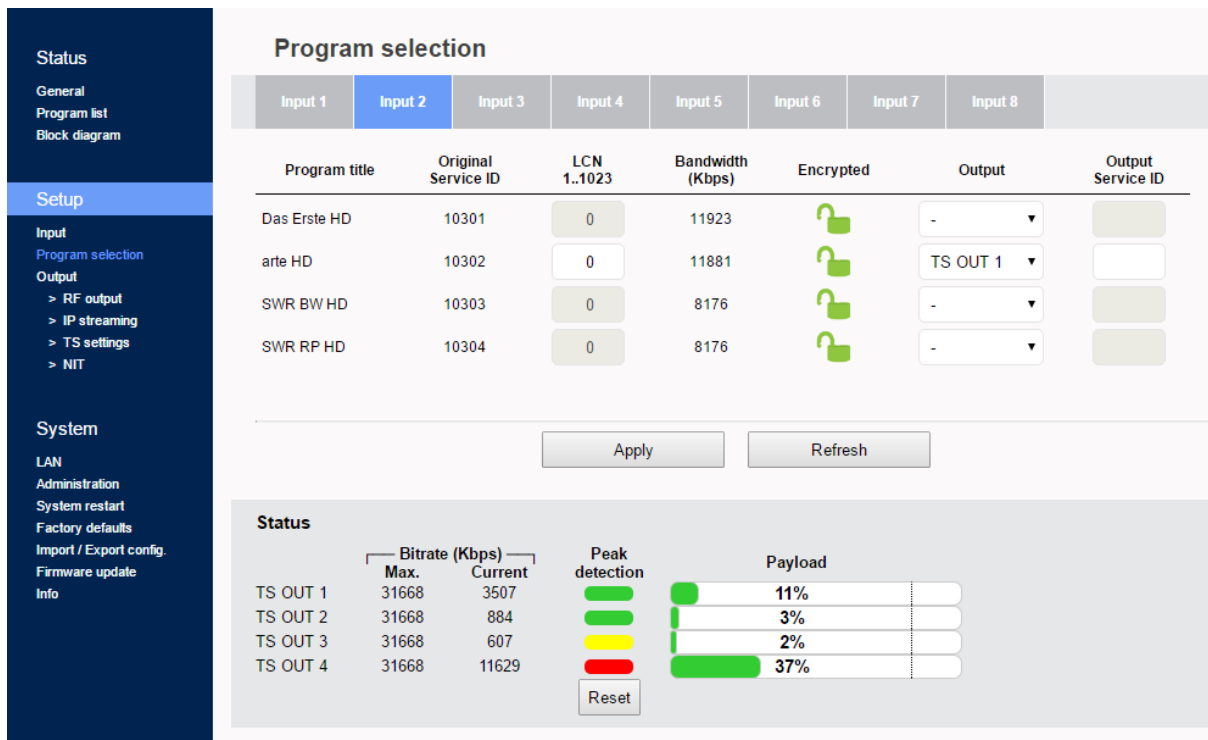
Status
General
Program list
Block diagram

Setup
Input
Program selection
Output
> RF output
> IP streaming
> TS settings
> NIT

System
LAN
Administration
System restart
Factory defaults
Import / Export config.
Firmware update
Info

Program selection

Input 1 | Input 2 | Input 3 | Input 4 | Input 5 | Input 6 | Input 7 | Input 8

| Program title | Original Service ID | LCN 1..1023 | Bandwidth (Kbps) | Encrypted | Output | Output Service ID |
|---|---|---|---|---|---|---|
| Das Erste HD | 10301 | 0 | 11923 | | - | |
| arte HD | 10302 | 0 | 11881 | | TS OUT 1 | |
| SWR BW HD | 10303 | 0 | 8176 | | - | |
| SWR RP HD | 10304 | 0 | 8176 | | - | |

Apply
Refresh

Status

| | Bitrate (Kbps) Max. | Current | Peak detection | Payload |
|---|---|---|---|---|
| TS OUT 1 | 31668 | 3507 | | 11% |
| TS OUT 2 | 31668 | 884 | | 3% |
| TS OUT 3 | 31668 | 607 | | 2% |
| TS OUT 4 | 31668 | 11629 | | 37% |

Reset